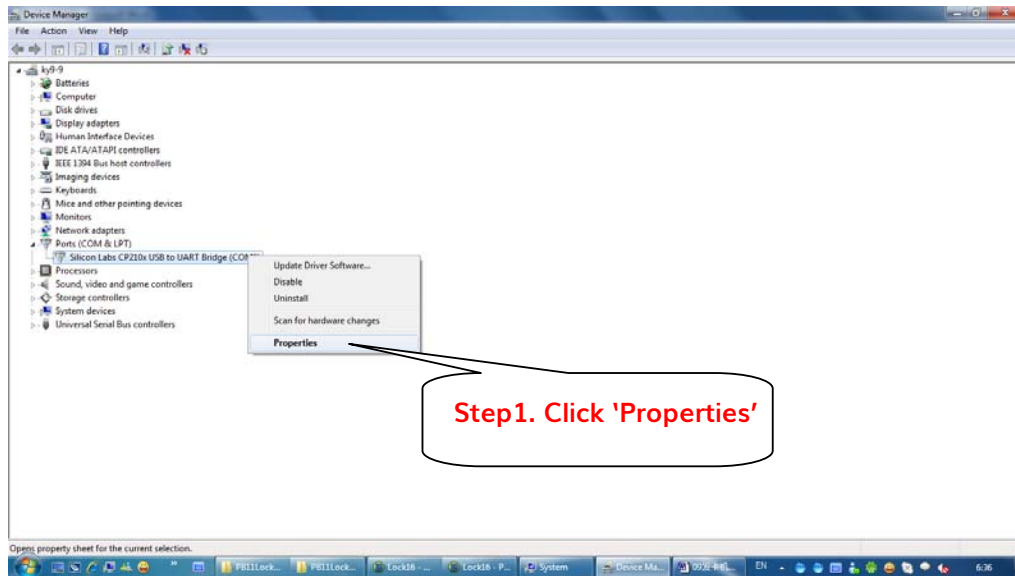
Device Manager

File Action View Help

ky9-9
Batteries
Computer
Disk drives
Display adapters
Human Interface Devices
IDE ATA/ATAPI controllers
IEEE 1394 Bus host controllers
Imaging devices
Keyboards
Mice and other pointing devices
Monitors
Network adapters
Ports (COM & LPT)
Silicon Labs CP210x USB to UART Bridge (COM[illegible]
Processors
Sound, video and game controllers
Storage controllers
System devices
Universal Serial Bus controllers

Update Driver Software...
Disable
Uninstall
Scan for hardware changes
Properties

Step1. Click 'Properties'

Opens property sheet for the current selection.

PB11Lock... PB11Lock... Lock16 - ... Lock16 - P... System Device Ma... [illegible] EN 6:36